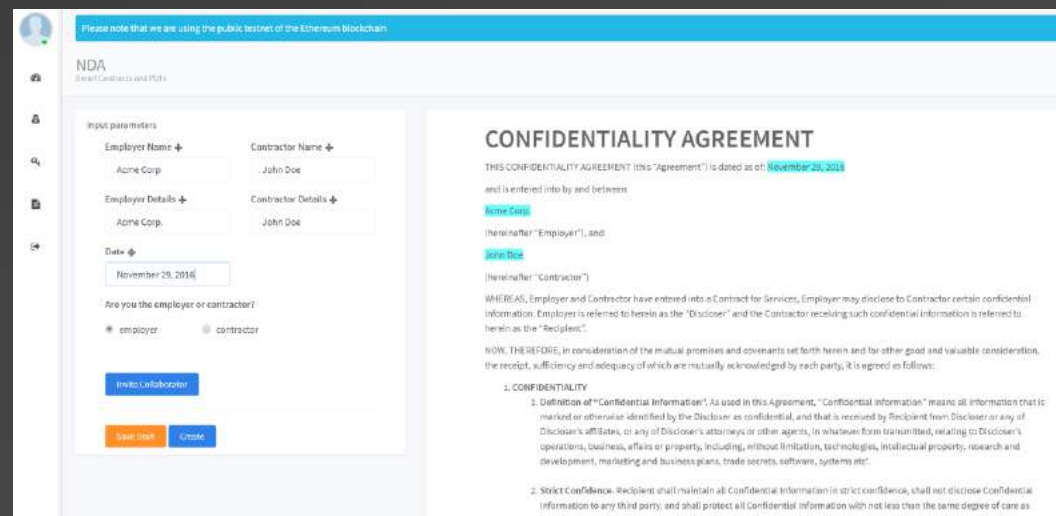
Please note that we are using the public testnet of the Ethereum blockchain

NDA
Smart Contracts and PDFs

Input parameters

Employer Name +
Acme Corp

Contractor Name +
John Doe

Employer Details +
Acme Corp.

Contractor Details +
John Doe

Date +
November 29, 2016

Are you the employer or contractor?

employer
contractor

Invite Collaborator

Save Draft
Create

CONFIDENTIALITY AGREEMENT

THIS CONFIDENTIALITY AGREEMENT (this "Agreement") is dated as of: November 29, 2016

and is entered into by and between

Acme Corp.

(hereinafter "Employer"), and

John Doe

(hereinafter "Contractor")

WHEREAS, Employer and Contractor have entered into a Contract for Services, Employer may disclose to Contractor certain confidential information. Employer is referred to herein as the "Discloser" and the Contractor receiving such confidential information is referred to herein as the "Recipient".

NOW, THEREFORE, in consideration of the mutual promises and covenants set forth herein and for other good and valuable consideration, the receipt, sufficiency and adequacy of which are mutually acknowledged by each party, it is agreed as follows:

1. CONFIDENTIALITY

1. Definition of "Confidential Information". As used in this Agreement, "Confidential Information" means all information that is marked or otherwise identified by the Discloser as confidential, and that is received by Recipient from Discloser or any of Discloser's affiliates, or any of Discloser's attorneys or other agents, in whatever form transmitted, relating to Discloser's operations, business, affairs or property, including, without limitation, technologies, intellectual property, research and development, marketing and business plans, trade secrets, software, systems etc.

2. Strict Confidence. Recipient shall maintain all Confidential Information in strict confidence, shall not disclose Confidential Information to any third party, and shall protect all Confidential Information with not less than the same degree of care as